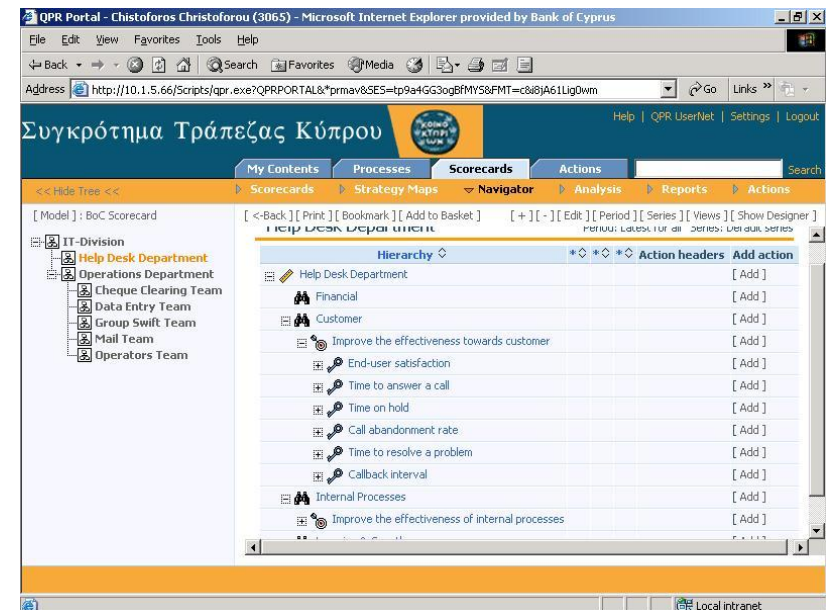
QPR Portal - Chistoforos Christoforou (3065) - Microsoft Internet Explorer provided by Bank of Cyprus

File Edit View Favorites Tools Help

Back Search Favorites Media

Address http://10.1.5.66/Scripts/qpr.exe?QPRPORTAL&*prmav8SES=tp9a4GG3ogBfMYS8FMT=c8i8jA61Lig0wm Go Links

Συγκρότημα Τράπεζας Κύπρου

Help | QPR UserNet | Settings | Logout

My Contents Processes Scorecards Actions Search

<< Hide Tree << Scorecards Strategy Maps Navigator Analysis Reports Actions

[ Model ] : BoC Scorecard

IT-Division
Help Desk Department
Operations Department
Cheque Clearing Team
Data Entry Team
Group Swift Team
Mail Team
Operators Team

[ <-Back ] [ Print ] [ Bookmark ] [ Add to Basket ] [ + ] [ - ] [ Edit ] [ Period ] [ Series ] [ Views ] [ Show Designer ]

Help Desk Department Period: Latest for all Series: Default series

| Hierarchy | Action headers | Add action |
|---|---|---|
| Help Desk Department | | [ Add ] |
| Financial | | [ Add ] |
| Customer | | [ Add ] |
| Improve the effectiveness towards customer | | [ Add ] |
| End-user satisfaction | | [ Add ] |
| Time to answer a call | | [ Add ] |
| Time on hold | | [ Add ] |
| Call abandonment rate | | [ Add ] |
| Time to resolve a problem | | [ Add ] |
| Callback interval | | [ Add ] |
| Internal Processes | | [ Add ] |
| Improve the effectiveness of internal processes | | [ Add ] |

Local intranet